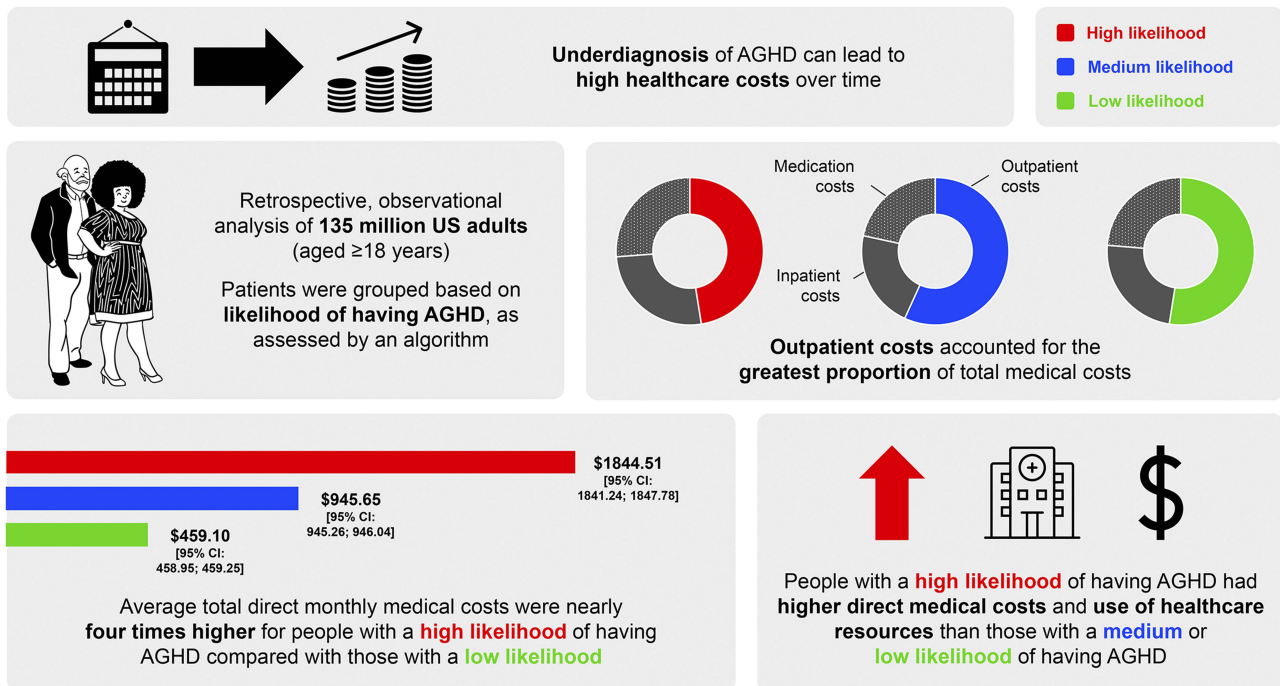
Underdiagnosis of AGHD can lead to high healthcare costs over time

High likelihood

Medium likelihood

Low likelihood

Retrospective, observational analysis of 135 million US adults (aged ≥18 years)

Patients were grouped based on likelihood of having AGHD, as assessed by an algorithm

Medication costs

Outpatient costs

Inpatient costs

Outpatient costs accounted for the greatest proportion of total medical costs

$1844.51
[95% CI: 1841.24; 1847.78]

$945.65
[95% CI: 945.26; 946.04]

$459.10
[95% CI: 458.95; 459.25]

Average total direct monthly medical costs were nearly four times higher for people with a high likelihood of having AGHD compared with those with a low likelihood

$

People with a high likelihood of having AGHD had higher direct medical costs and use of healthcare resources than those with a medium or low likelihood of having AGHD